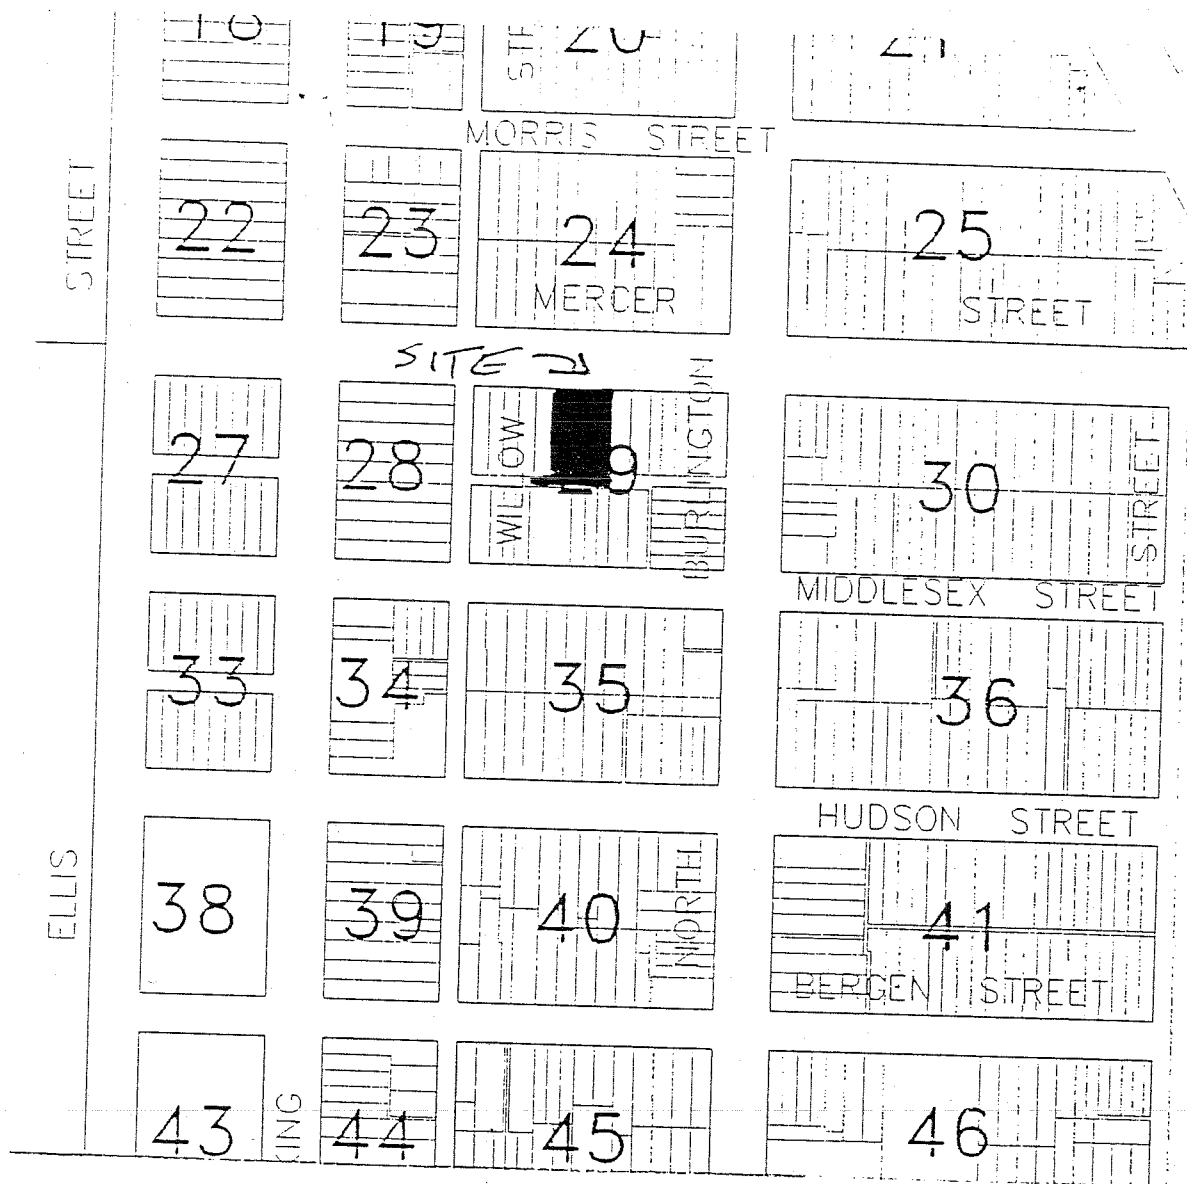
18
19
ST
20
21
MORRIS STREET
STREET
22
23
24
MERCER
25
STREET
SITE
WILLOW
29
BURLINGTON
27
28
30
STREET
MIDDLESEX STREET
33
34
35
36
HUDSON STREET
ELLIS
38
39
40
NORTH
41
BERGEN STREET
43
KING
44
45
46